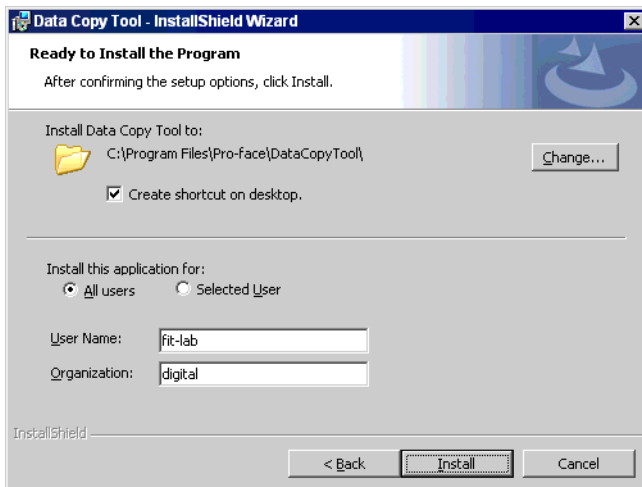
Data Copy Tool - InstallShield Wizard

Ready to Install the Program

After confirming the setup options, click Install.

Install Data Copy Tool to:

C:\Program Files\Pro-face\DataCopyTool\

Change...

Create shortcut on desktop.

Install this application for:

All users

Selected User

User Name: fit-lab

Organization: digital

InstallShield

< Back

Install

Cancel